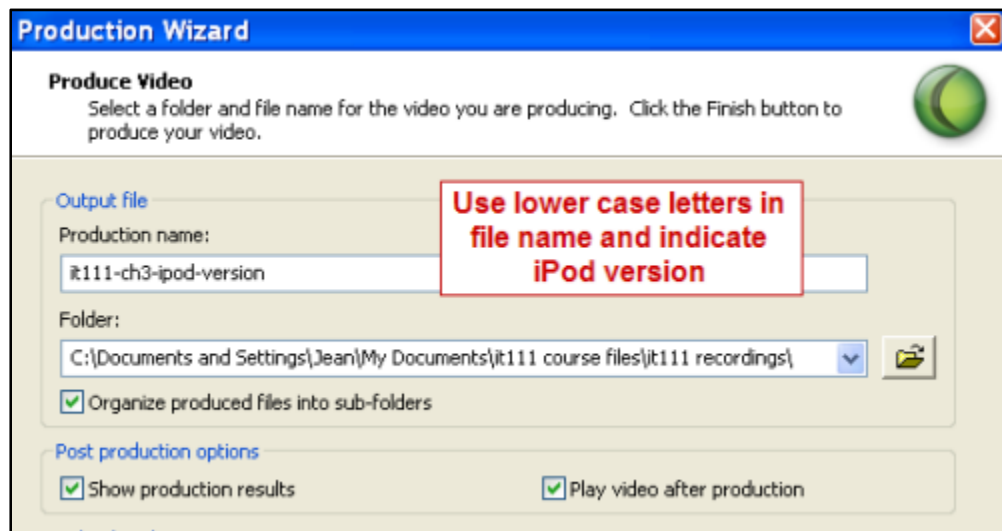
Production Wizard

Produce Video
Select a folder and file name for the video you are producing. Click the Finish button to produce your video.

Output file

Use lower case letters in file name and indicate iPod version

Production name:
it111-ch3-ipod-version

Folder:
C:\Documents and Settings\Jean\My Documents\it111 course files\it111 recordings\

Organize produced files into sub-folders

Post production options

Show production results

Play video after production